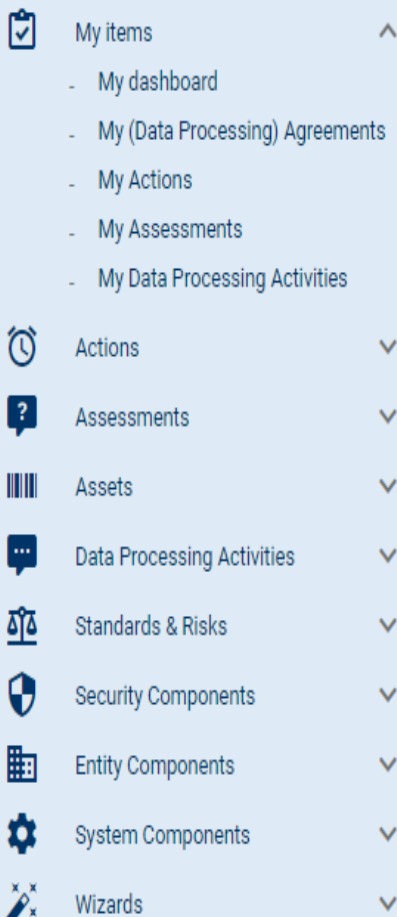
My items

- My dashboard
- My (Data Processing) Agreements
- My Actions
- My Assessments
- My Data Processing Activities

Actions

Assessments

Assets

Data Processing Activities

Standards & Risks

Security Components

Entity Components

System Components

Wizards